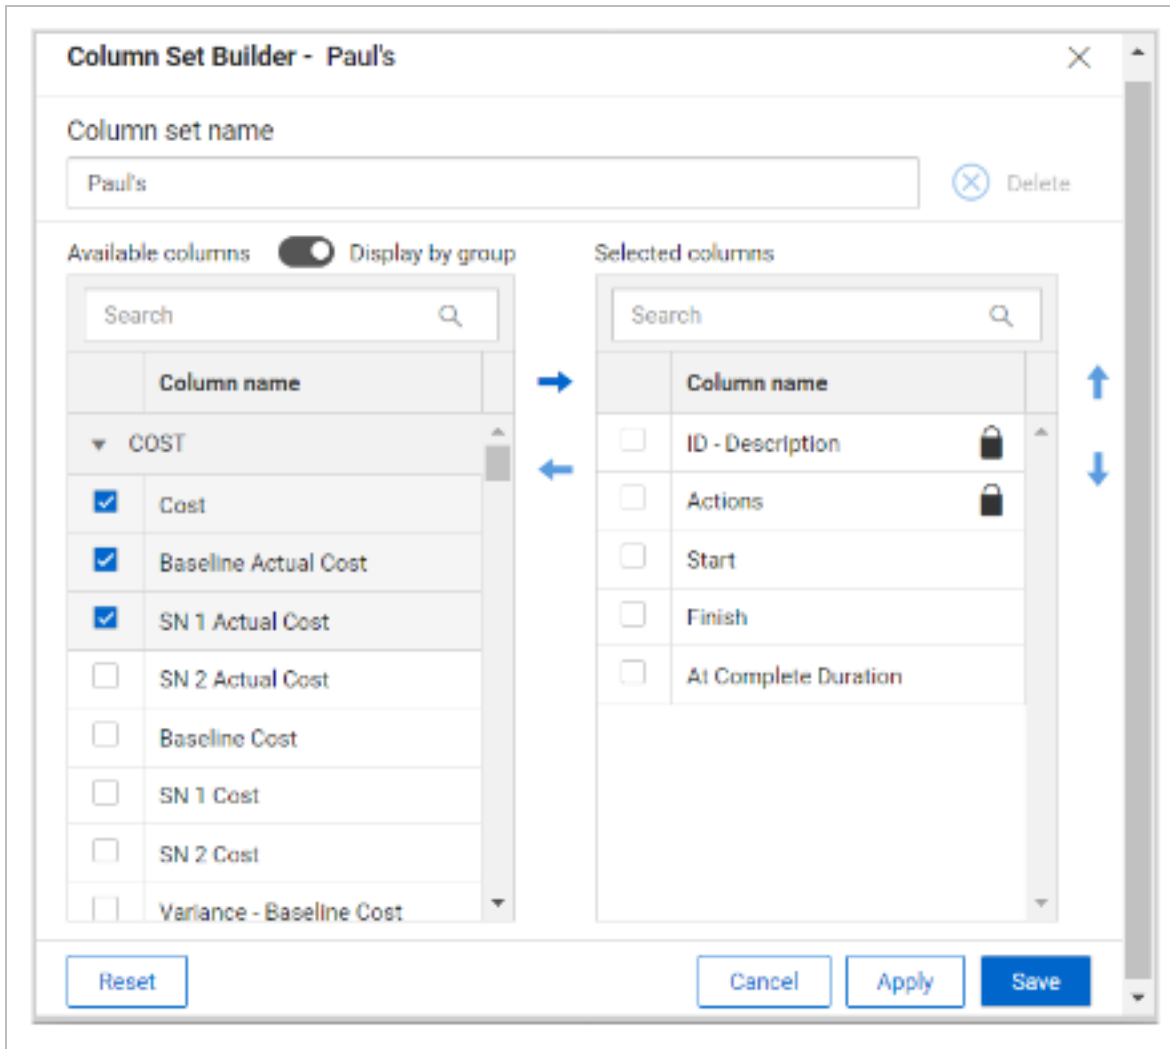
Column Set Builder - Paul's

Column set name

Paul's

Delete

Available columns Display by group

Search

| | Column name |
|---|---|
| ▾ COST | |
| ☑ | Cost |
| ☑ | Baseline Actual Cost |
| ☑ | SN 1 Actual Cost |
| ☐ | SN 2 Actual Cost |
| ☐ | Baseline Cost |
| ☐ | SN 1 Cost |
| ☐ | SN 2 Cost |
| ☐ | Variance - Baseline Cost |

Selected columns

Search

| | Column name |
|---|---|
| ☐ | ID - Description |
| ☐ | Actions |
| ☐ | Start |
| ☐ | Finish |
| ☐ | At Complete Duration |

Reset

Cancel Apply Save